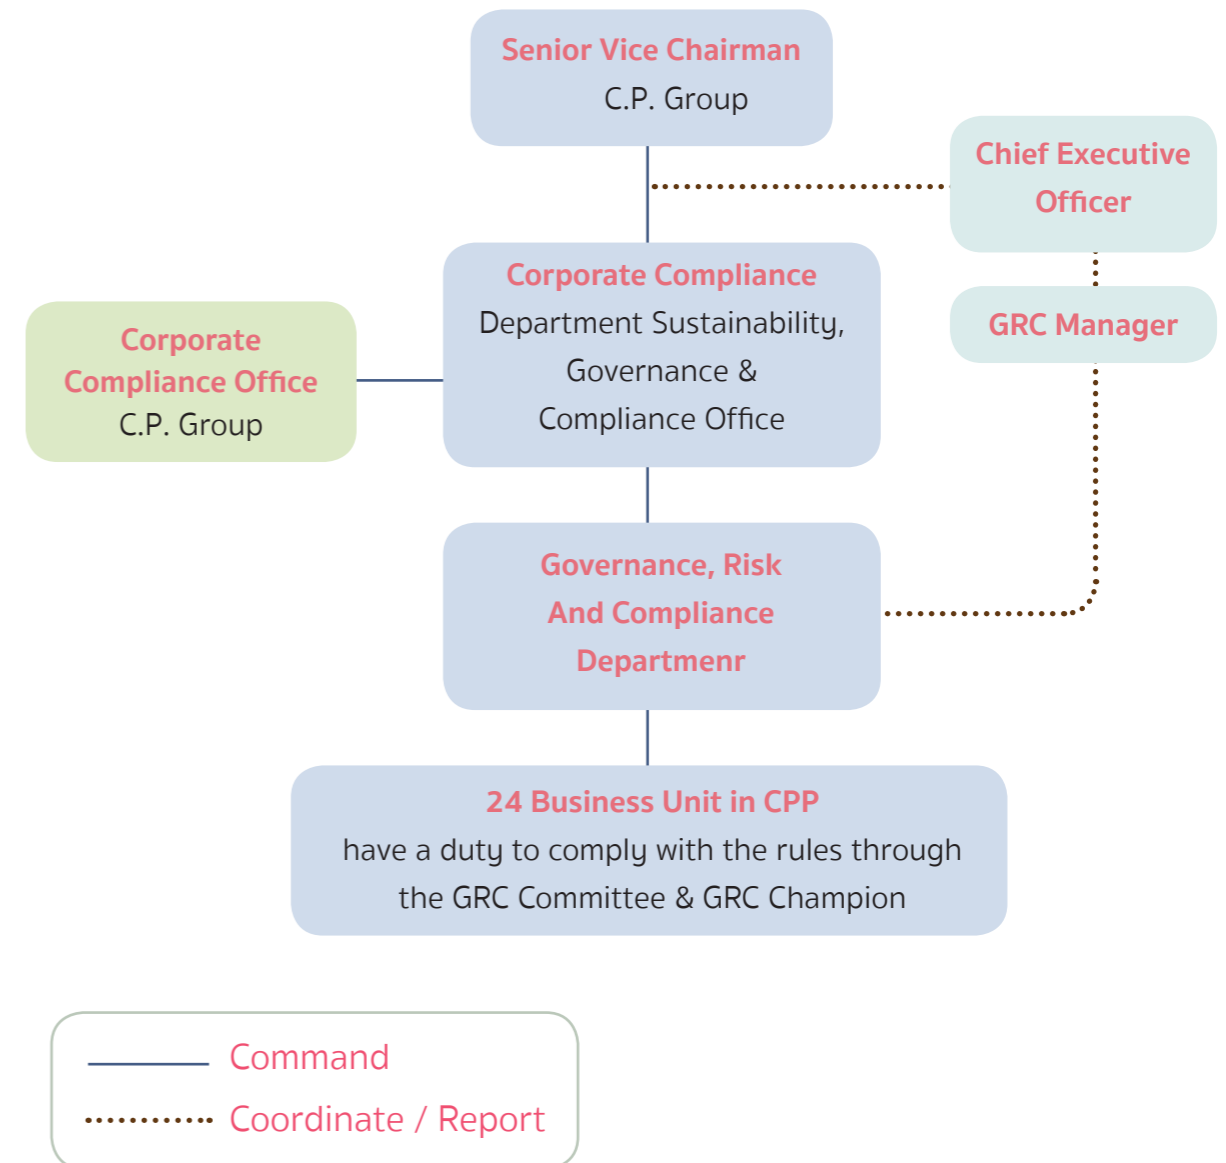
Senior Vice Chairman
C.P. Group

Chief Executive Officer

GRC Manager

Corporate Compliance Office
C.P. Group

Corporate Compliance
Department Sustainability, Governance & Compliance Office

Governance, Risk And Compliance Departmenr

24 Business Unit in CPP
have a duty to comply with the rules through the GRC Committee & GRC Champion

Command
Coordinate / Report